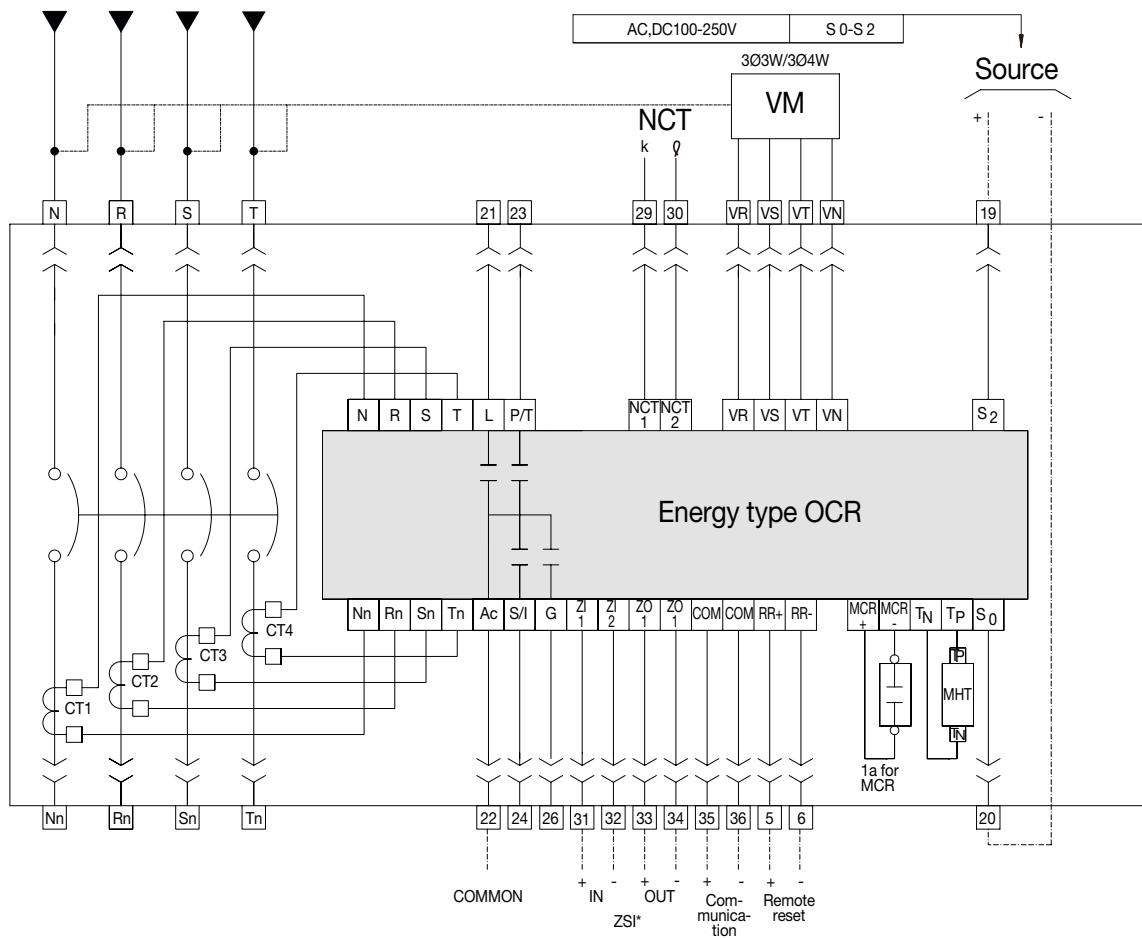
AC,DC100-250V
S 0-S 2
3Ø3W/3Ø4W
VM
Source
+
-
NCT
k
ℓ
N
R
S
T
21
23
29
30
VR
VS
VT
VN
19
N
R
S
T
L
P/T
NCT 1
NCT 2
VR
VS
VT
VN
$S_2$
Energy type OCR
CT4
CT3
CT2
CT1
Nn
Rn
Sn
Tn
Ac
S/I
G
ZI 1
ZI 2
ZO 1
ZO 1
COM
COM
RR+
RR-
MCR +
MCR -
$T_N$
$T_P$
$S_0$
TP
MHT
TN
1a for MCR
Nn
Rn
Sn
Tn
22
24
26
31
32
33
34
35
36
5
6
20
COMMON
+ IN -
+ OUT -
ZSI*
+ Communication -
+ Remote reset -